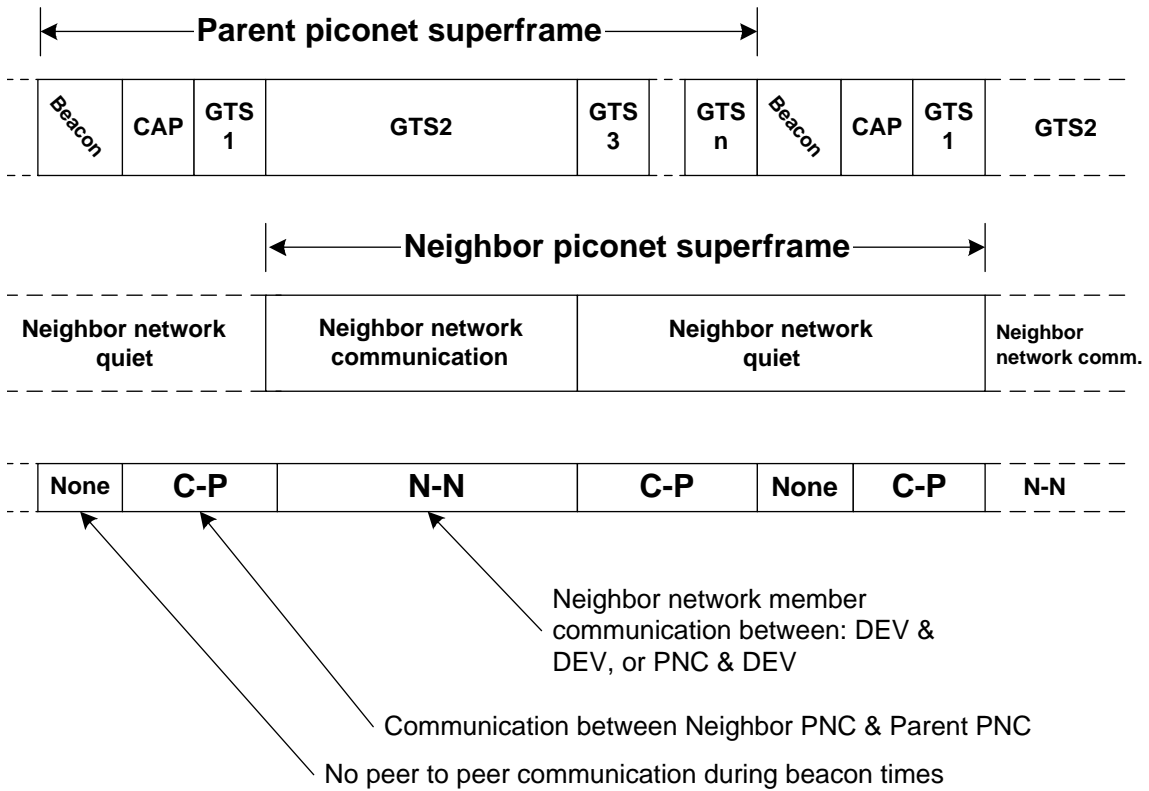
Parent piconet superframe

Beacon
CAP
GTS 1
GTS2
GTS 3
GTS n
Beacon
CAP
GTS 1
GTS2

Neighbor piconet superframe

Neighbor network quiet
Neighbor network communication
Neighbor network quiet
Neighbor network comm.

None
C-P
N-N
C-P
None
C-P
N-N

Neighbor network member communication between: DEV & DEV, or PNC & DEV

Communication between Neighbor PNC & Parent PNC

No peer to peer communication during beacon times